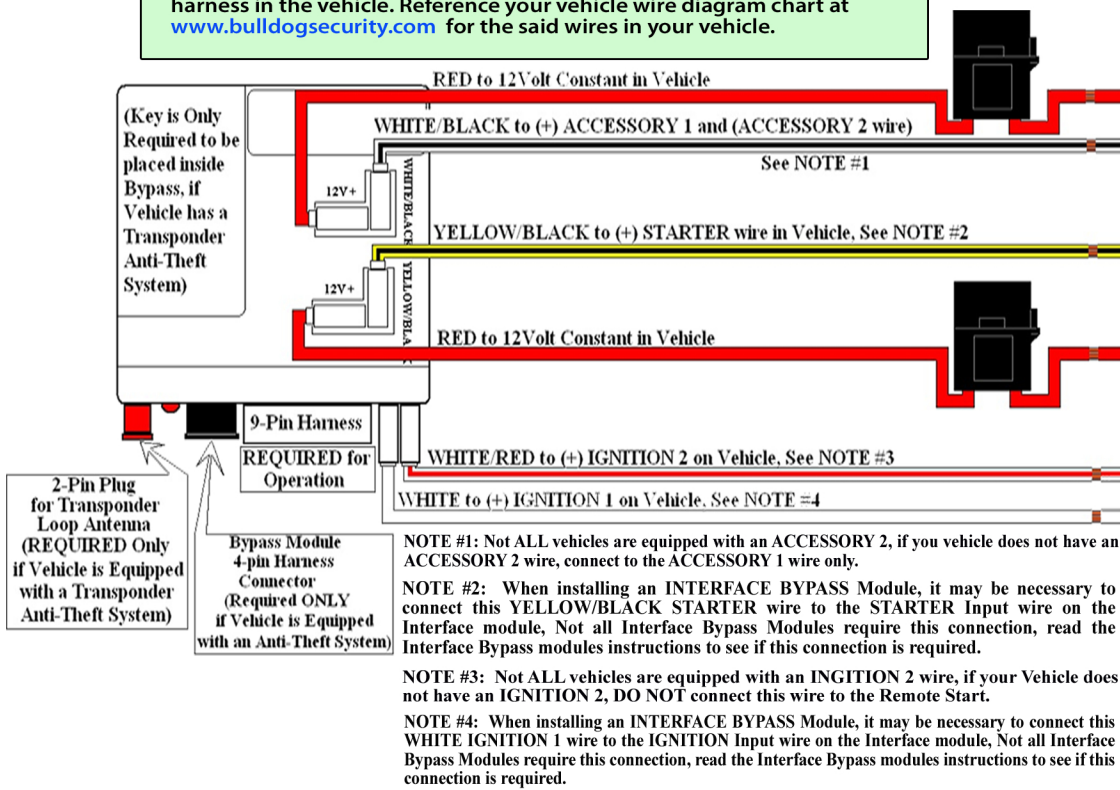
harness in the vehicle. Reference your vehicle wire diagram chart at www.bulldogsecurity.com for the said wires in your vehicle.

RED to 12Volt Constant in Vehicle

(Key is Only Required to be placed inside Bypass, if Vehicle has a Transponder Anti-Theft System)

WHITE/BLACK to (+) ACCESSORY 1 and (ACCESSORY 2 wire)

See NOTE #1

12V+

WHITE/BLACK

YELLOW/BLACK to (+) STARTER wire in Vehicle, See NOTE #2

12V+

YELLOW/BLACK

RED to 12Volt Constant in Vehicle

9-Pin Harness

REQUIRED for Operation

WHITE/RED to (+) IGNITION 2 on Vehicle, See NOTE #3

WHITE to (+) IGNITION 1 on Vehicle, See NOTE #4

2-Pin Plug for Transponder Loop Antenna (REQUIRED Only if Vehicle is Equipped with a Transponder Anti-Theft System)

Bypass Module 4-pin Harness Connector (Required ONLY if Vehicle is Equipped with an Anti-Theft System)

NOTE #1: Not ALL vehicles are equipped with an ACCESSORY 2, if you vehicle does not have an ACCESSORY 2 wire, connect to the ACCESSORY 1 wire only.

NOTE #2: When installing an INTERFACE BYPASS Module, it may be necessary to connect this YELLOW/BLACK STARTER wire to the STARTER Input wire on the Interface module, Not all Interface Bypass Modules require this connection, read the Interface Bypass modules instructions to see if this connection is required.

NOTE #3: Not ALL vehicles are equipped with an INGITION 2 wire, if your Vehicle does not have an IGNITION 2, DO NOT connect this wire to the Remote Start.

NOTE #4: When installing an INTERFACE BYPASS Module, it may be necessary to connect this WHITE IGNITION 1 wire to the IGNITION Input wire on the Interface module, Not all Interface Bypass Modules require this connection, read the Interface Bypass modules instructions to see if this connection is required.